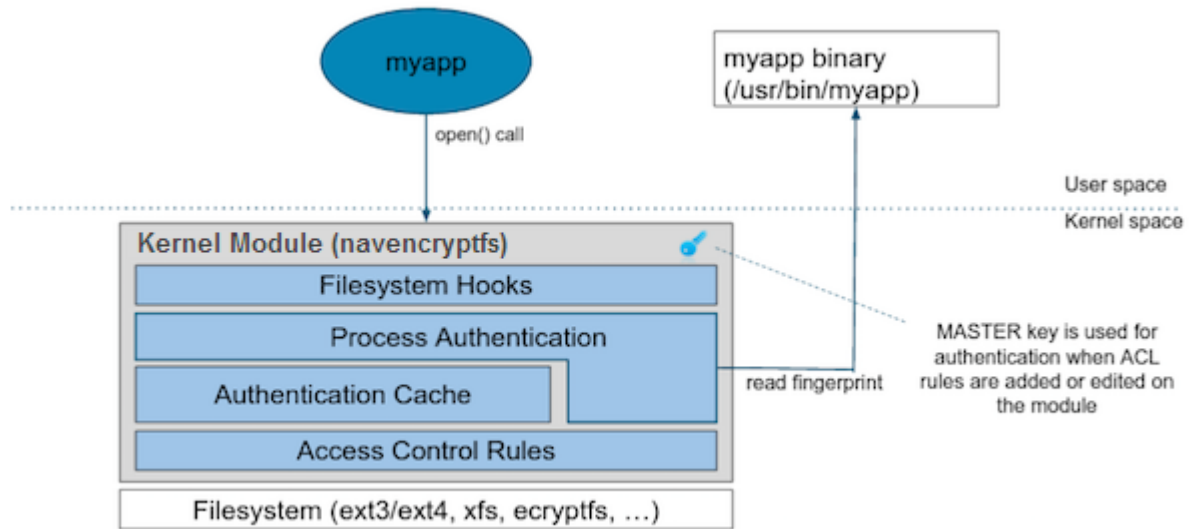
myapp

open() call

myapp binary
(/usr/bin/myapp)

User space

Kernel space

Kernel Module (navencryptfs)

Filesystem Hooks

Process Authentication

Authentication Cache

Access Control Rules

read fingerprint

MASTER key is used for authentication when ACL rules are added or edited on the module

Filesystem (ext3/ext4, xfs, ecryptfs, …)